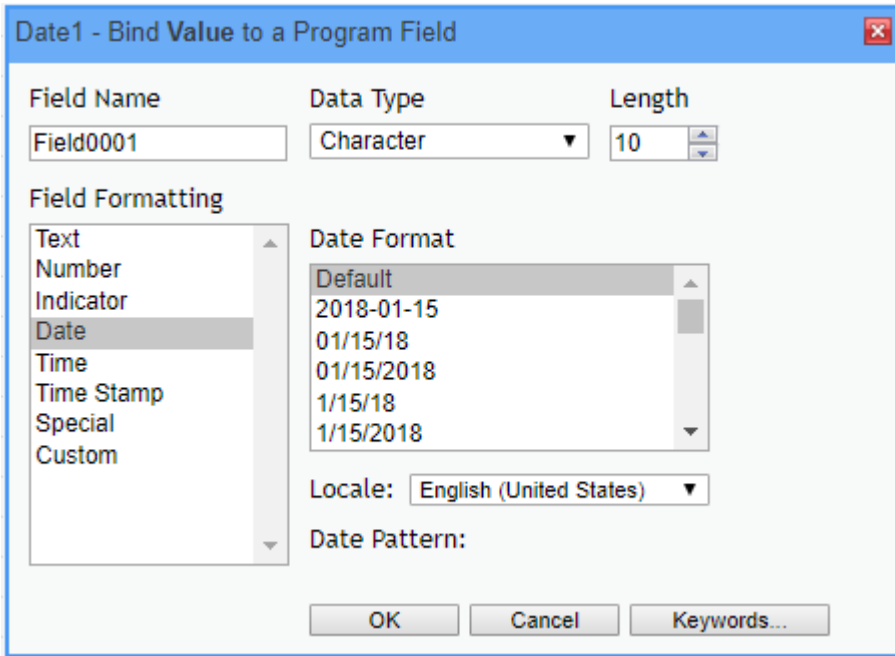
Date1 - Bind **Value** to a Program Field

Field Name
Field0001

Data Type
Character

Length
10

Field Formatting
Text
Number
Indicator
Date
Time
Time Stamp
Special
Custom

Date Format
Default
2018-01-15
01/15/18
01/15/2018
1/15/18
1/15/2018

Locale: English (United States)

Date Pattern:

OK
Cancel
Keywords...